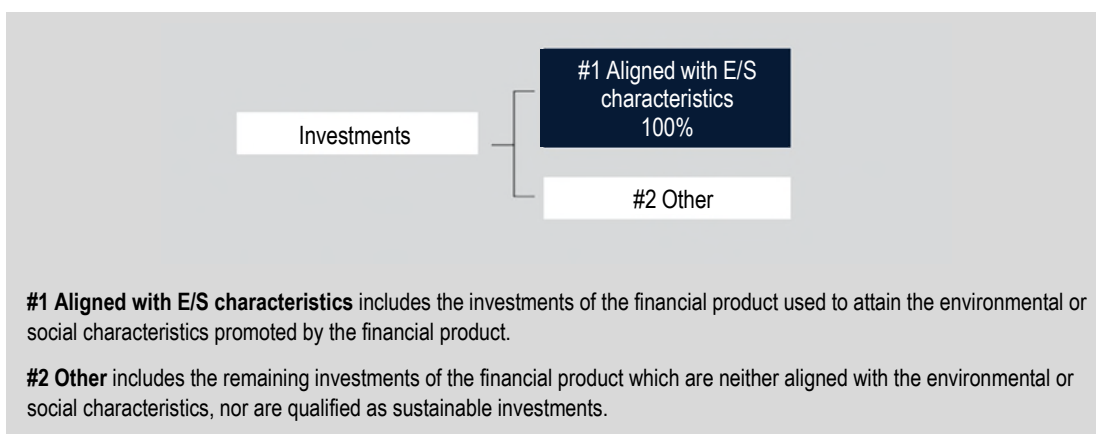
Investments

#1 Aligned with E/S characteristics 100%

#2 Other

**#1 Aligned with E/S characteristics** includes the investments of the financial product used to attain the environmental or social characteristics promoted by the financial product.

**#2 Other** includes the remaining investments of the financial product which are neither aligned with the environmental or social characteristics, nor are qualified as sustainable investments.